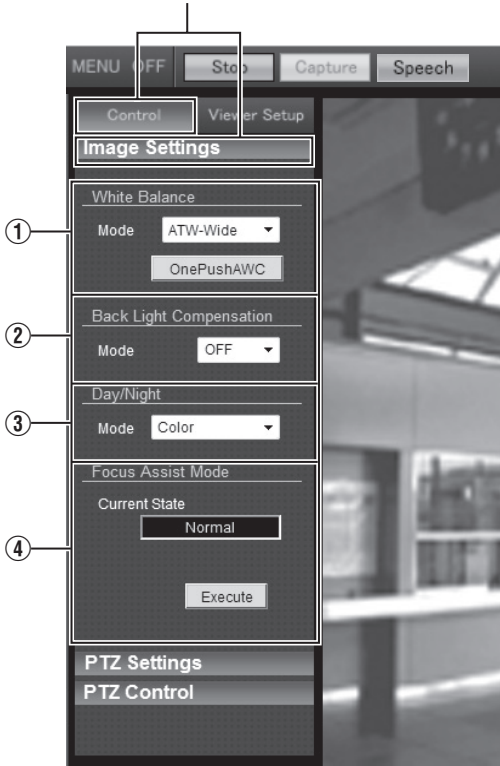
MENU OFF Stop Capture Speech

Control Viewer Setup

Image Settings

White Balance

①

Mode ATW-Wide

OnePushAWC

Back Light Compensation

②

Mode OFF

Day/Night

③

Mode Color

Focus Assist Mode

Current State

Normal

④

Execute

PTZ Settings

PTZ Control